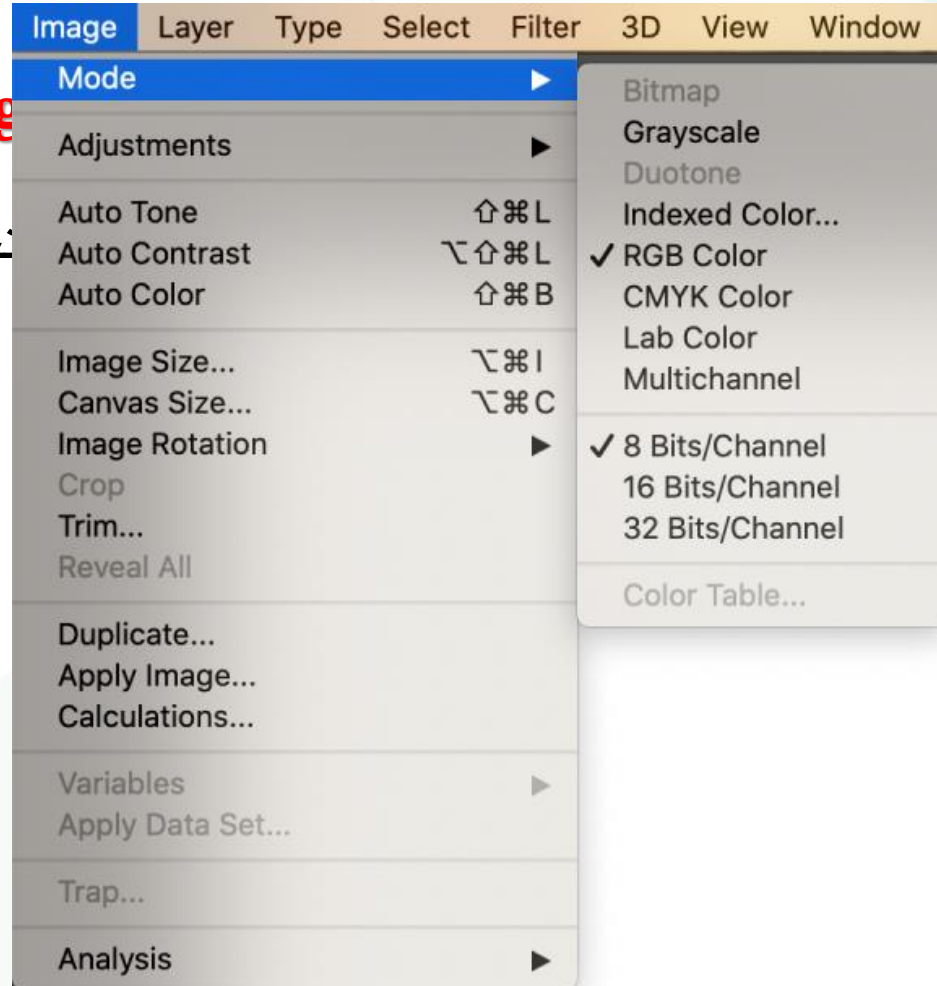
Image Layer Type Select Filter 3D View Window

Mode ▶
Adjustments ▶
Auto Tone ⇧⌘L
Auto Contrast ⌥⇧⌘L
Auto Color ⇧⌘B
Image Size... ⌥⌘I
Canvas Size... ⌥⌘C
Image Rotation ▶
Crop
Trim...
Reveal All
Duplicate...
Apply Image...
Calculations...
Variables ▶
Apply Data Set...
Trap...
Analysis ▶

Bitmap
Grayscale
Duotone
Indexed Color...
✓ RGB Color
CMYK Color
Lab Color
Multichannel
✓ 8 Bits/Channel
16 Bits/Channel
32 Bits/Channel
Color Table...